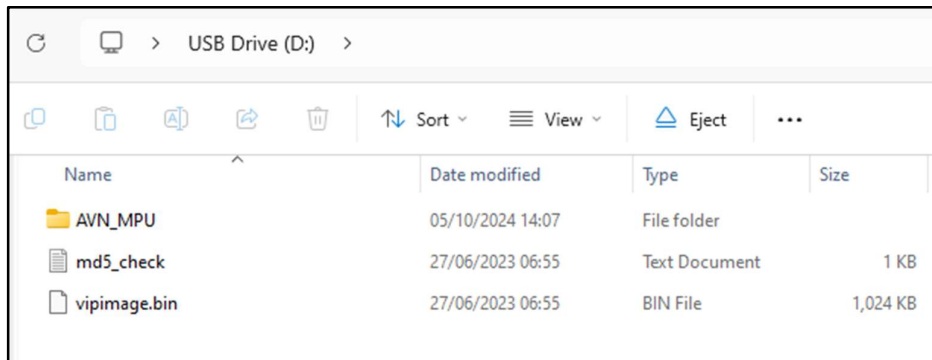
USB Drive (D:) >

Sort View Eject ...

| Name | Date modified | Type | Size |
|---|---|---|---|
| AVN_MPU | 05/10/2024 14:07 | File folder | |
| md5_check | 27/06/2023 06:55 | Text Document | 1 KB |
| vipimage.bin | 27/06/2023 06:55 | BIN File | 1,024 KB |